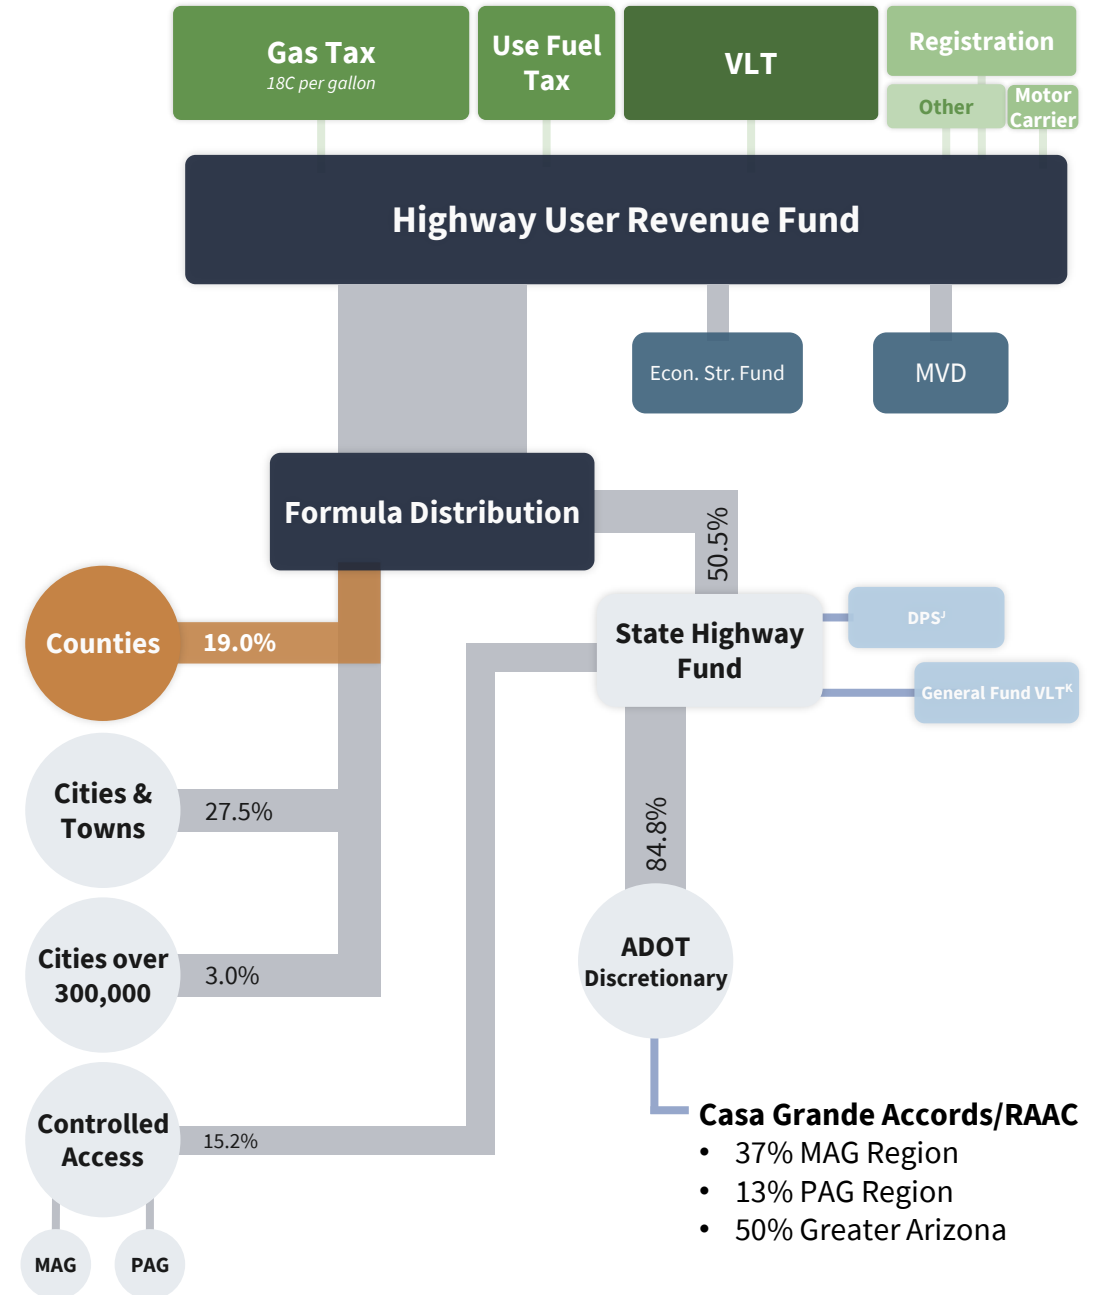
Gas Tax
18C per gallon

Use Fuel Tax

VLT

Registration

Other

Motor Carrier

Highway User Revenue Fund

Econ. Str. Fund

MVD

Formula Distribution

50.5%

Counties

19.0%

State Highway Fund

DPS$^{J}$

General Fund VLT$^{K}$

Cities & Towns

27.5%

84.8%

Cities over 300,000

3.0%

ADOT Discretionary

Controlled Access

15.2%

Casa Grande Accords/RAAC
• 37% MAG Region
• 13% PAG Region
• 50% Greater Arizona

MAG

PAG